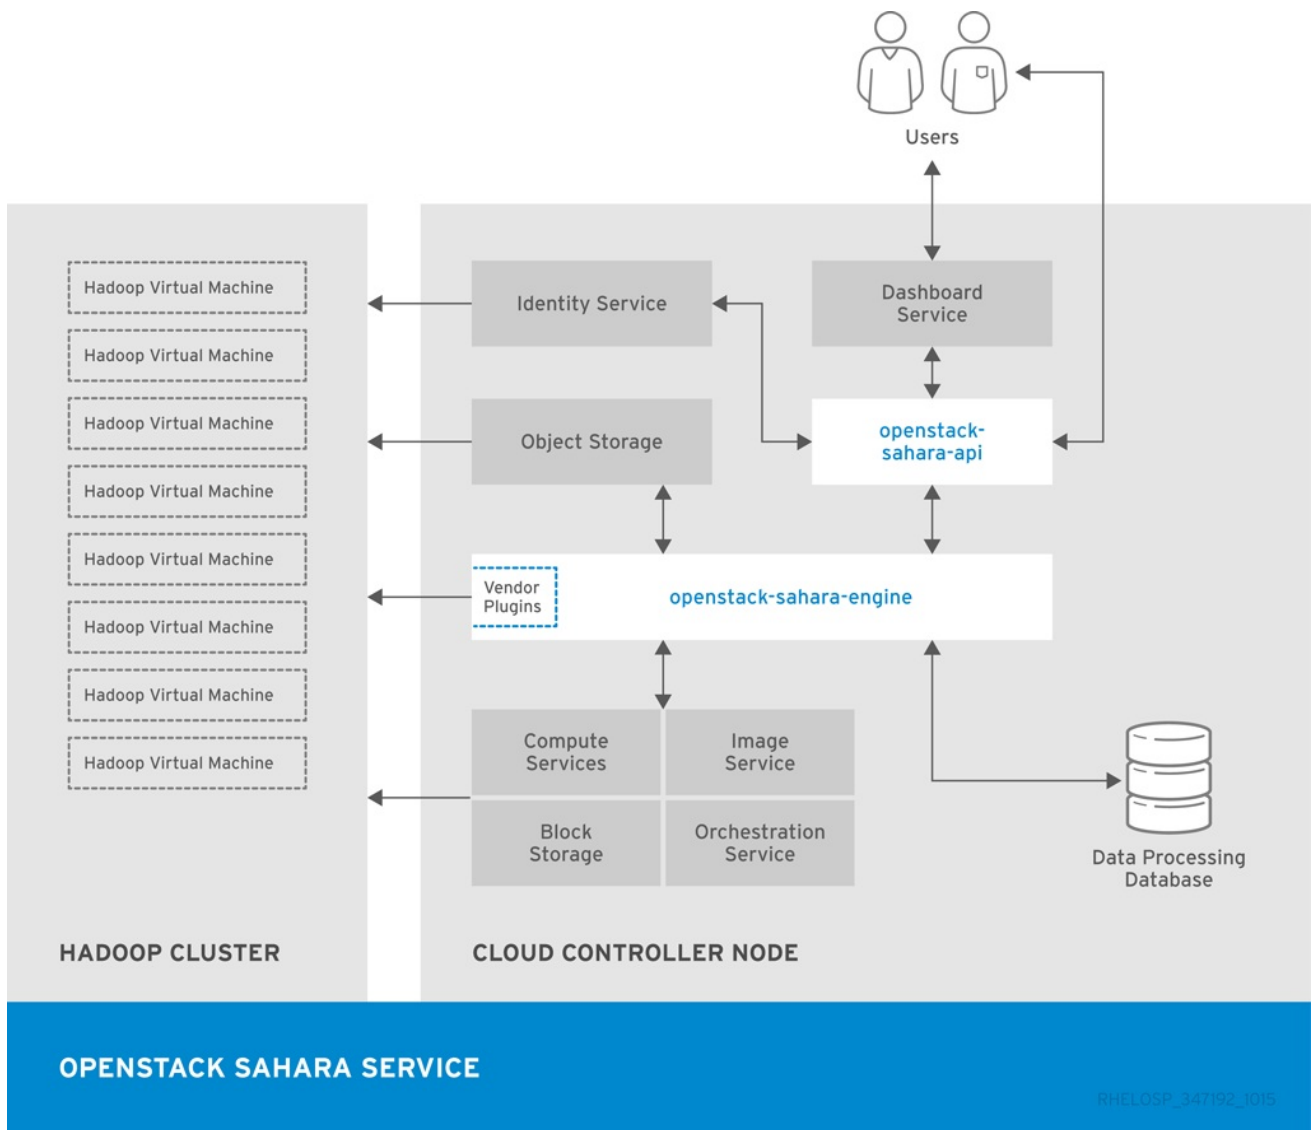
Users

Hadoop Virtual Machine

Hadoop Virtual Machine

Hadoop Virtual Machine

Hadoop Virtual Machine

Hadoop Virtual Machine

Hadoop Virtual Machine

Hadoop Virtual Machine

Hadoop Virtual Machine

Identity Service

Dashboard Service

Object Storage

openstack-sahara-api

Vendor Plugins

openstack-sahara-engine

Compute Services

Image Service

Block Storage

Orchestration Service

Data Processing Database

HADOOP CLUSTER

CLOUD CONTROLLER NODE

OPENSTACK SAHARA SERVICE

RHELOSP_347192_1015